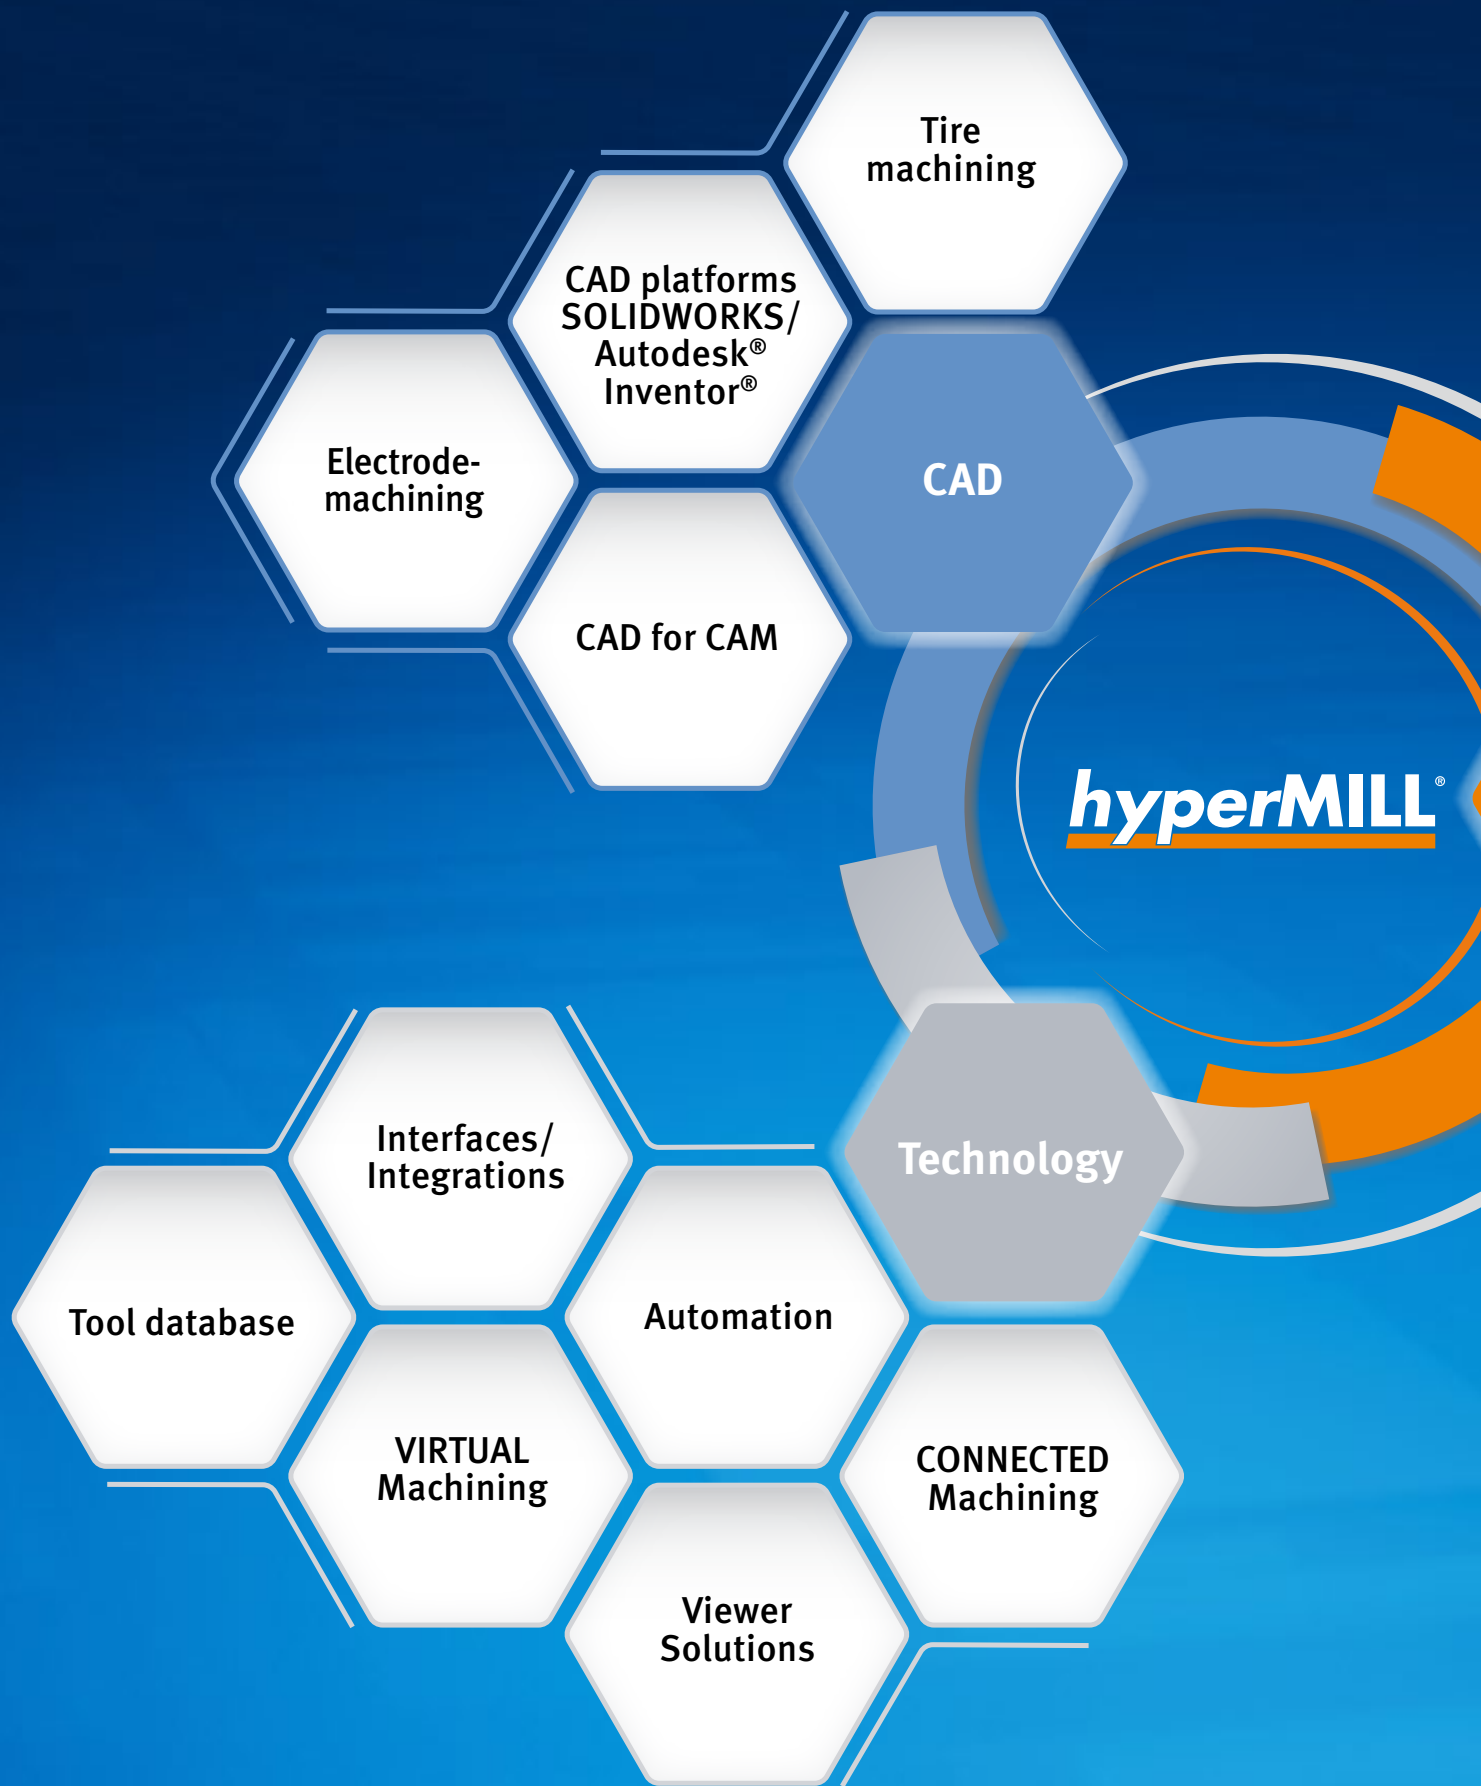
Tire machining

CAD platforms SOLIDWORKS/ Autodesk® Inventor®

Electrode-machining

CAD

CAD for CAM

hyperMILL®

Interfaces/ Integrations

Technology

Tool database

Automation

VIRTUAL Machining

CONNECTED Machining

Viewer Solutions